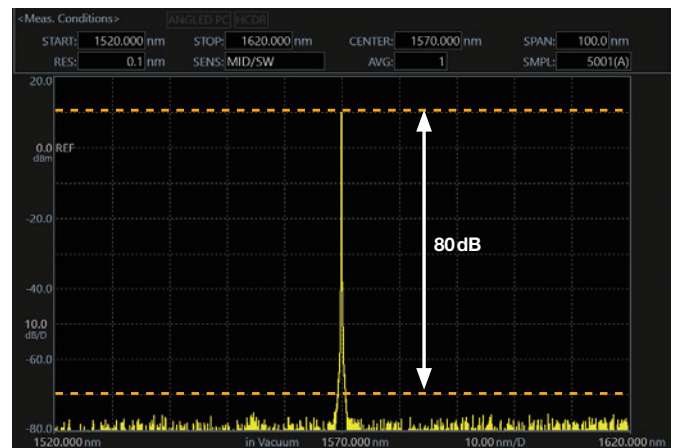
<Meas. Conditions> ANGLED PC HCDR

START: 1520.000 nm STOP: 1620.000 nm CENTER: 1570.000 nm SPAN: 100.0 nm
RES: 0.1 nm SENS: MID/SW AVG: 1 SMPL: 5001(A)

20.0
0.0 REF
dBm
-20.0
-40.0
10.0
dB/D
-60.0
-80.0

80 dB

1520.000 nm in Vacuum 1570.000 nm 10.00 nm/D 1620.000 nm